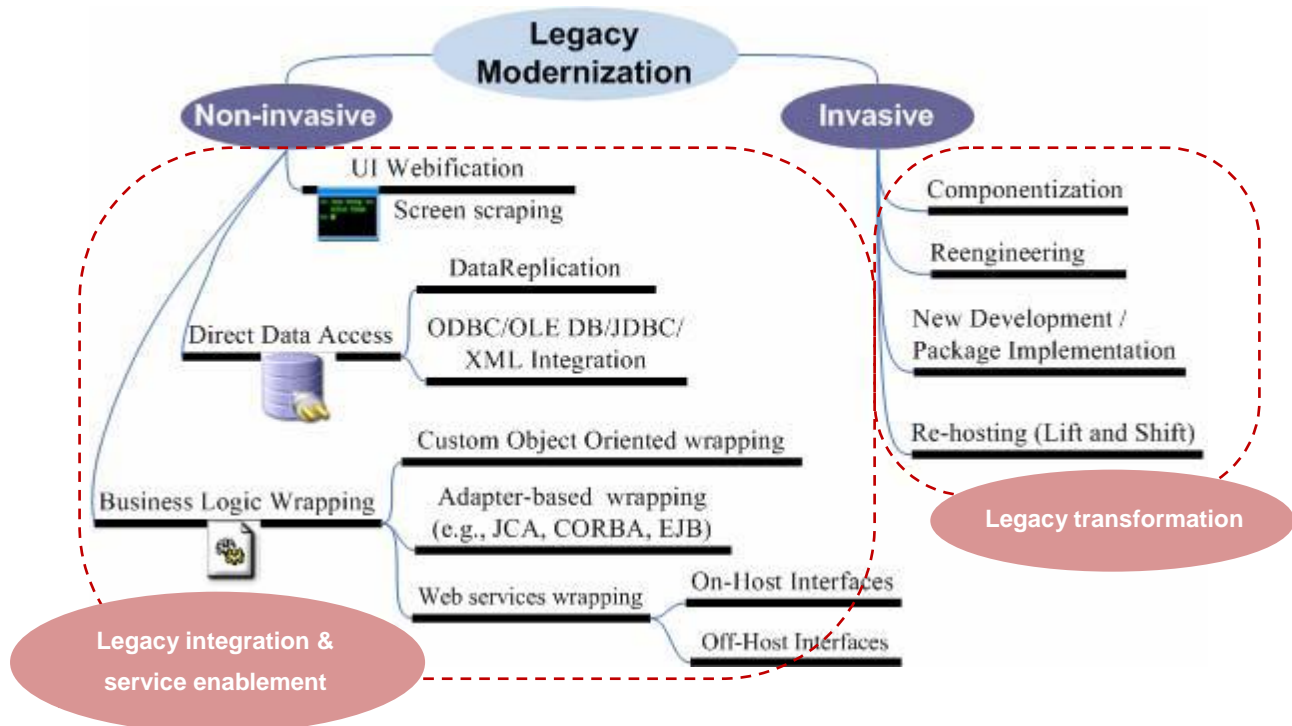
Legacy Modernization

Non-invasive

UI Webification

Screen scraping

DataReplication

Direct Data Access

ODBC/OLE DB/JDBC/ XML Integration

Custom Object Oriented wrapping

Business Logic Wrapping

Adapter-based wrapping (e.g., JCA, CORBA, EJB)

Web services wrapping

On-Host Interfaces

Off-Host Interfaces

Legacy integration & service enablement

Invasive

Componentization

Reengineering

New Development / Package Implementation

Re-hosting (Lift and Shift)

Legacy transformation